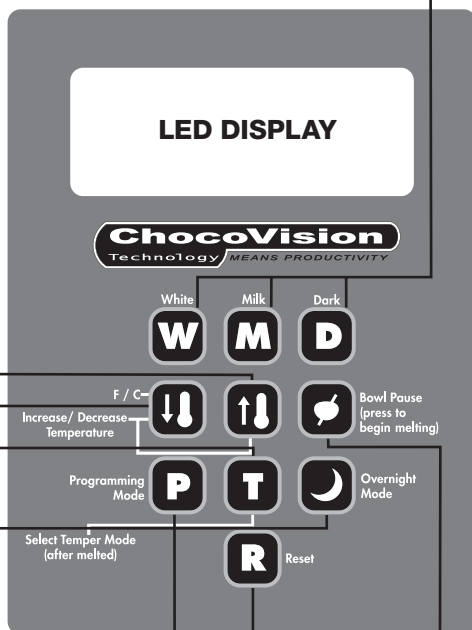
LED DISPLAY

ChocoVision
Technology MEANS PRODUCTIVITY

White
W
Milk
M
Dark
D

F / C
Increase/ Decrease Temperature

Bowl Pause (press to begin melting)

Programming Mode
P
T
Overnight Mode

Select Temper Mode (after melted)

R
Reset